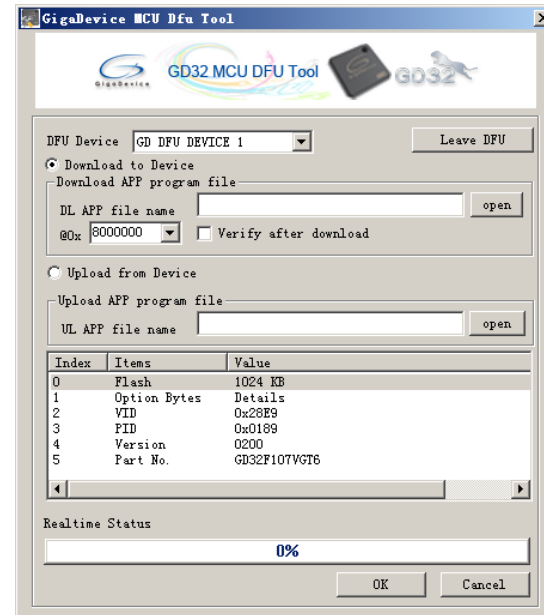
GigaDevice MCU Dfu Tool

GigaDevice GD32 MCU DFU Tool GD32

DFU Device GD DFU DEVICE 1
Leave DFU

Download to Device

Download APP program file

DL APP file name
open

@0x 8000000
Verify after download

Upload from Device

Upload APP program file

UL APP file name
open

| Index | Items | Value |
|---|---|---|
| 0 | Flash | 1024 KB |
| 1 | Option Bytes | Details |
| 2 | VID | 0x28E9 |
| 3 | PID | 0x0189 |
| 4 | Version | 0200 |
| 5 | Part No. | GD32F107VGT6 |

Realtime Status

0%

OK
Cancel